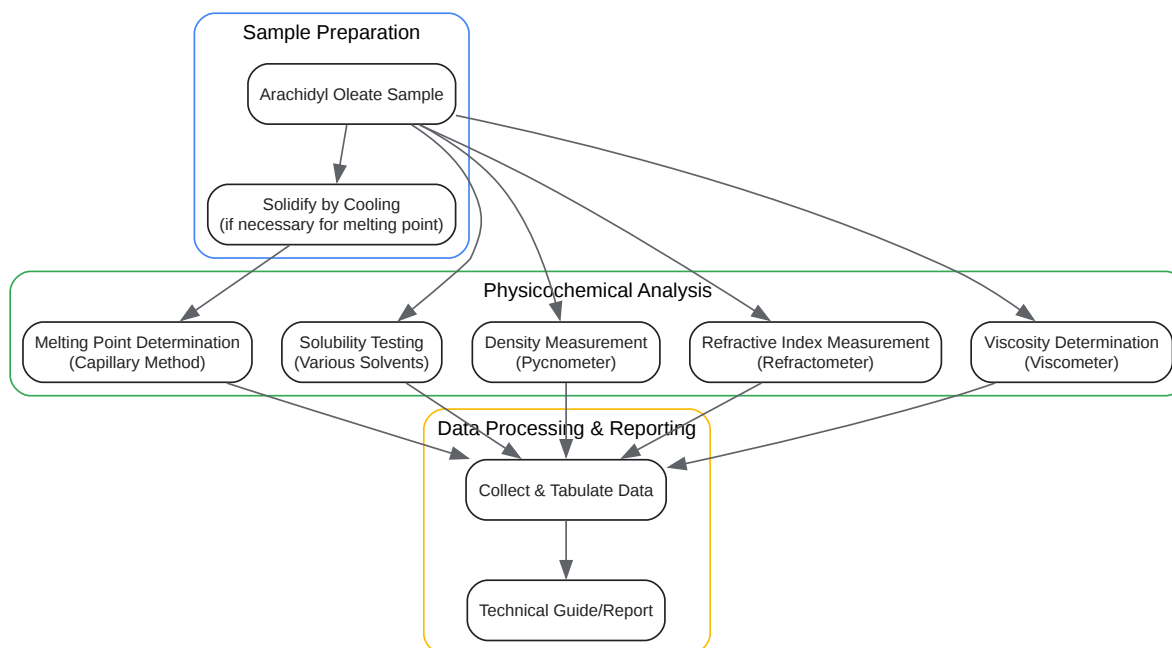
Sample Preparation

Arachidyl Oleate Sample

Solidify by Cooling
(if necessary for melting point)

Physicochemical Analysis

Melting Point Determination
(Capillary Method)

Solubility Testing
(Various Solvents)

Density Measurement
(Pycnometer)

Refractive Index Measurement
(Refractometer)

Viscosity Determination
(Viscometer)

Data Processing & Reporting

Collect & Tabulate Data

Technical Guide/Report